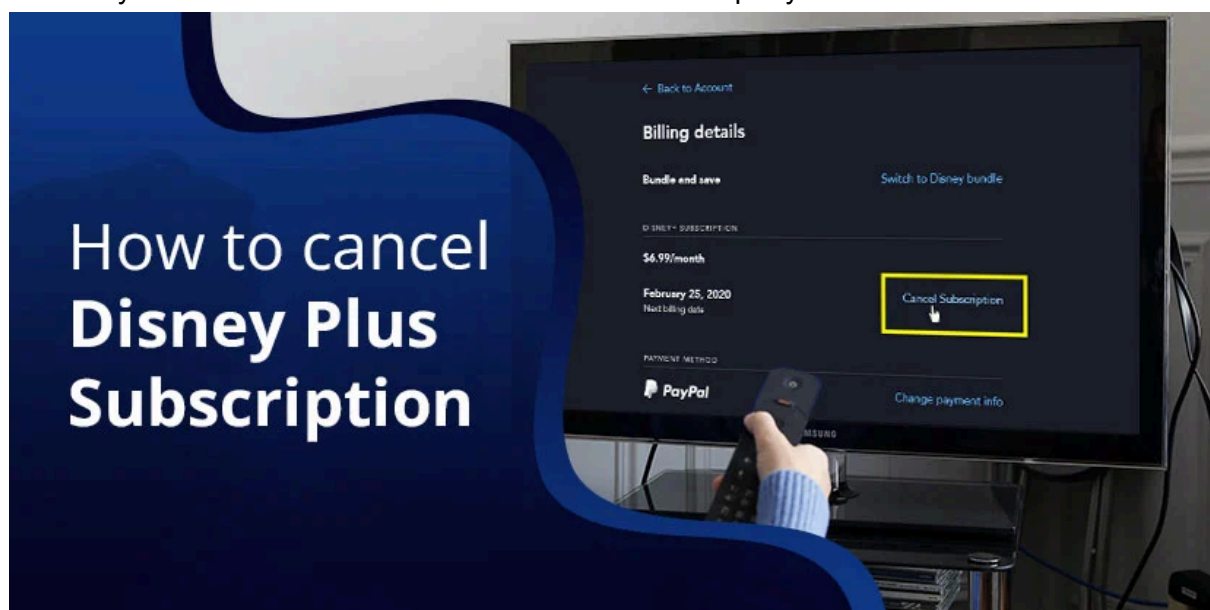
How to cancel **Disney Plus Subscription**

← Back to Account

Billing details

Bundle and save

Switch to Disney bundle

DISNEY+ SUBSCRIPTION

$6.99/month

February 25, 2020
Next billing date

Cancel Subscription

PAYMENT METHOD

PayPal

Change payment info

SAMSUNG